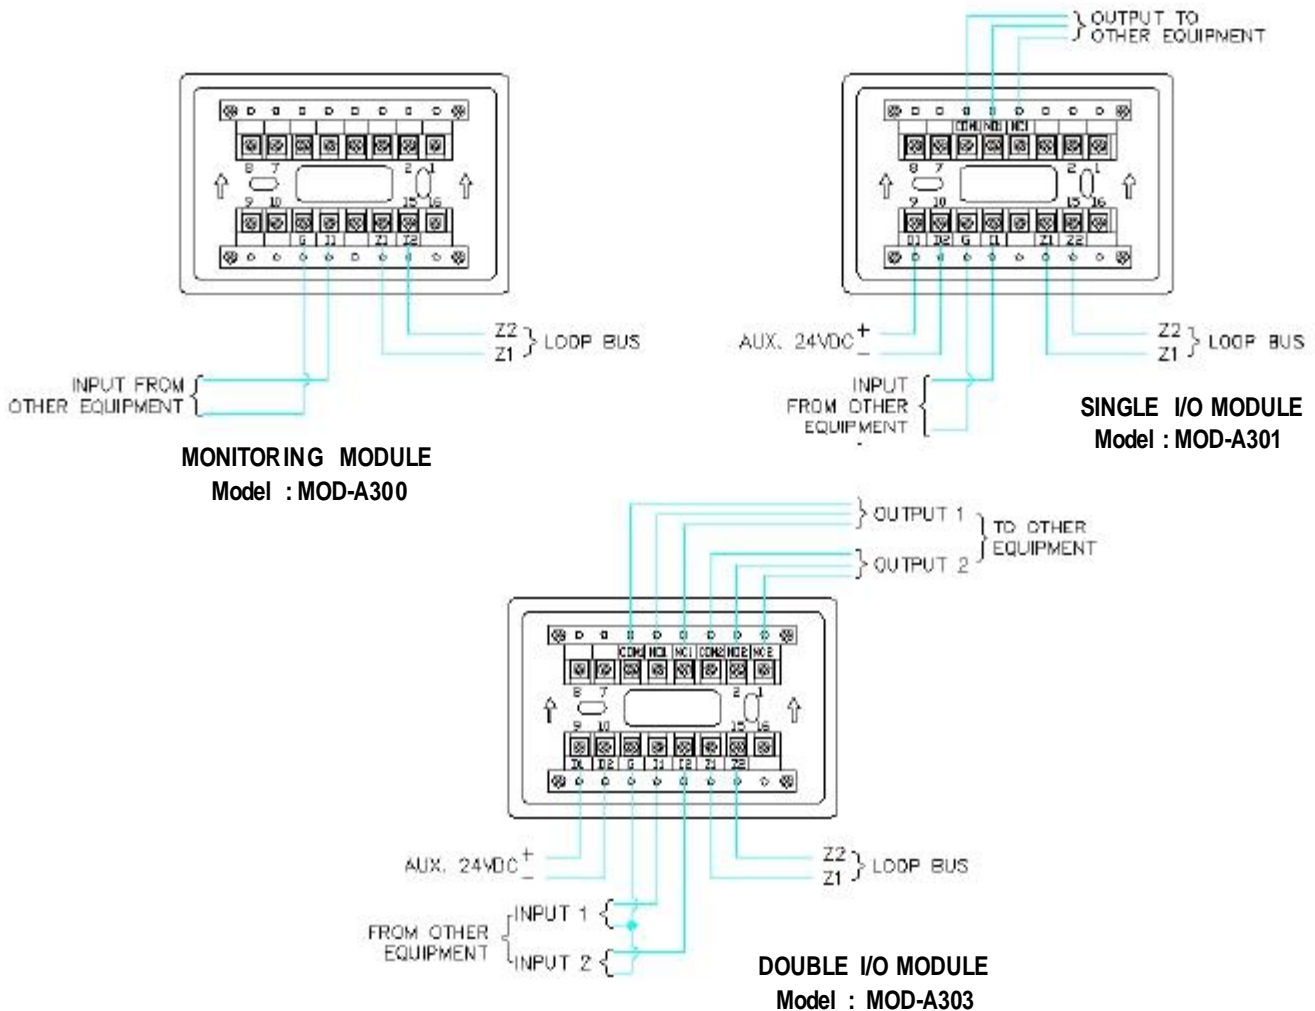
8 7
2 1
9 10
15 16
G I1 Z1 Z2

Z2
Z1 LOOP BUS

INPUT FROM
OTHER EQUIPMENT

MONITORING MODULE
Model : MOD-A300

OUTPUT TO
OTHER EQUIPMENT

COM1 NO1 NC1
8 7
2 1
9 10
15 16
D1 D2 G I1 Z1 Z2

AUX. 24VDC + −

Z2
Z1 LOOP BUS

INPUT
FROM OTHER
EQUIPMENT

SINGLE I/O MODULE
Model : MOD-A301

OUTPUT 1
OUTPUT 2
TO OTHER
EQUIPMENT

COM1 NO1 NC1 COM2 NO2 NC2
8 7
2 1
9 10
15 16
D1 D2 G I1 I2 Z1 Z2

AUX. 24VDC + −

Z2
Z1 LOOP BUS

FROM OTHER
EQUIPMENT
INPUT 1
INPUT 2

DOUBLE I/O MODULE
Model : MOD-A303